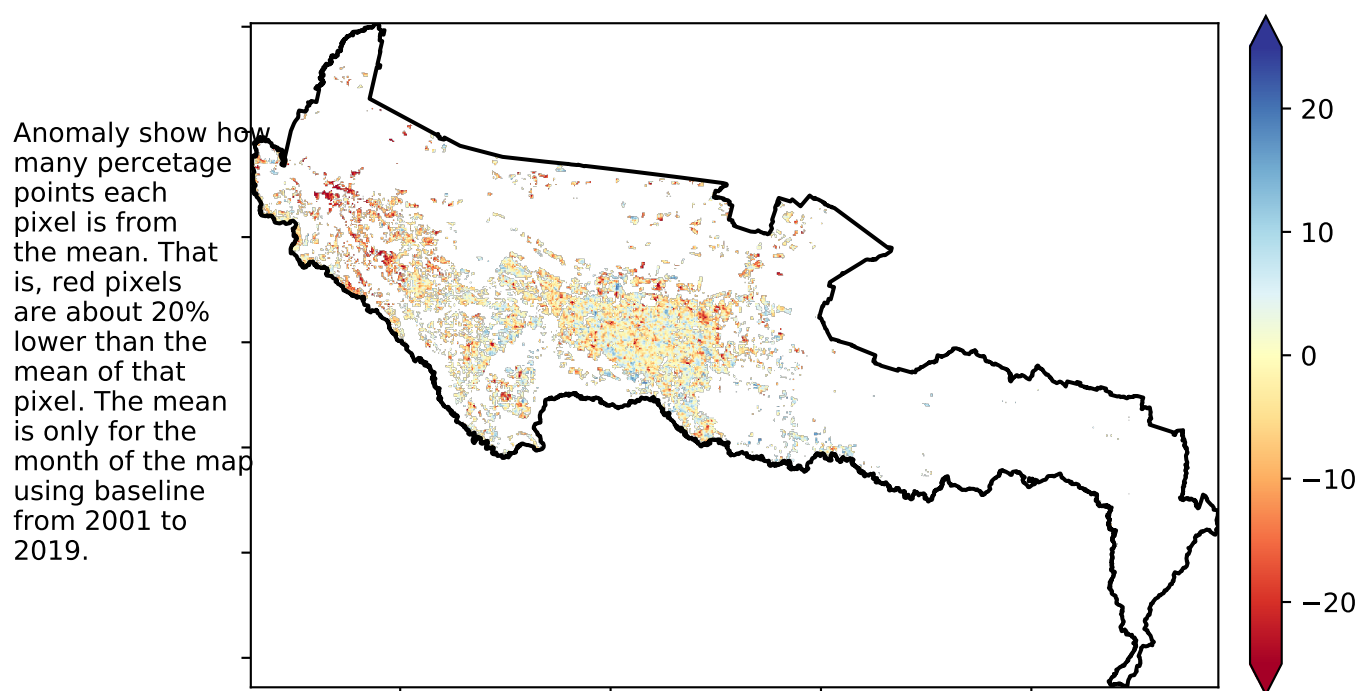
Anomaly show how many percetage points each pixel is from the mean. That is, red pixels are about 20% lower than the mean of that pixel. The mean is only for the month of the map using baseline from 2001 to 2019.

20
10
0
−10
−20